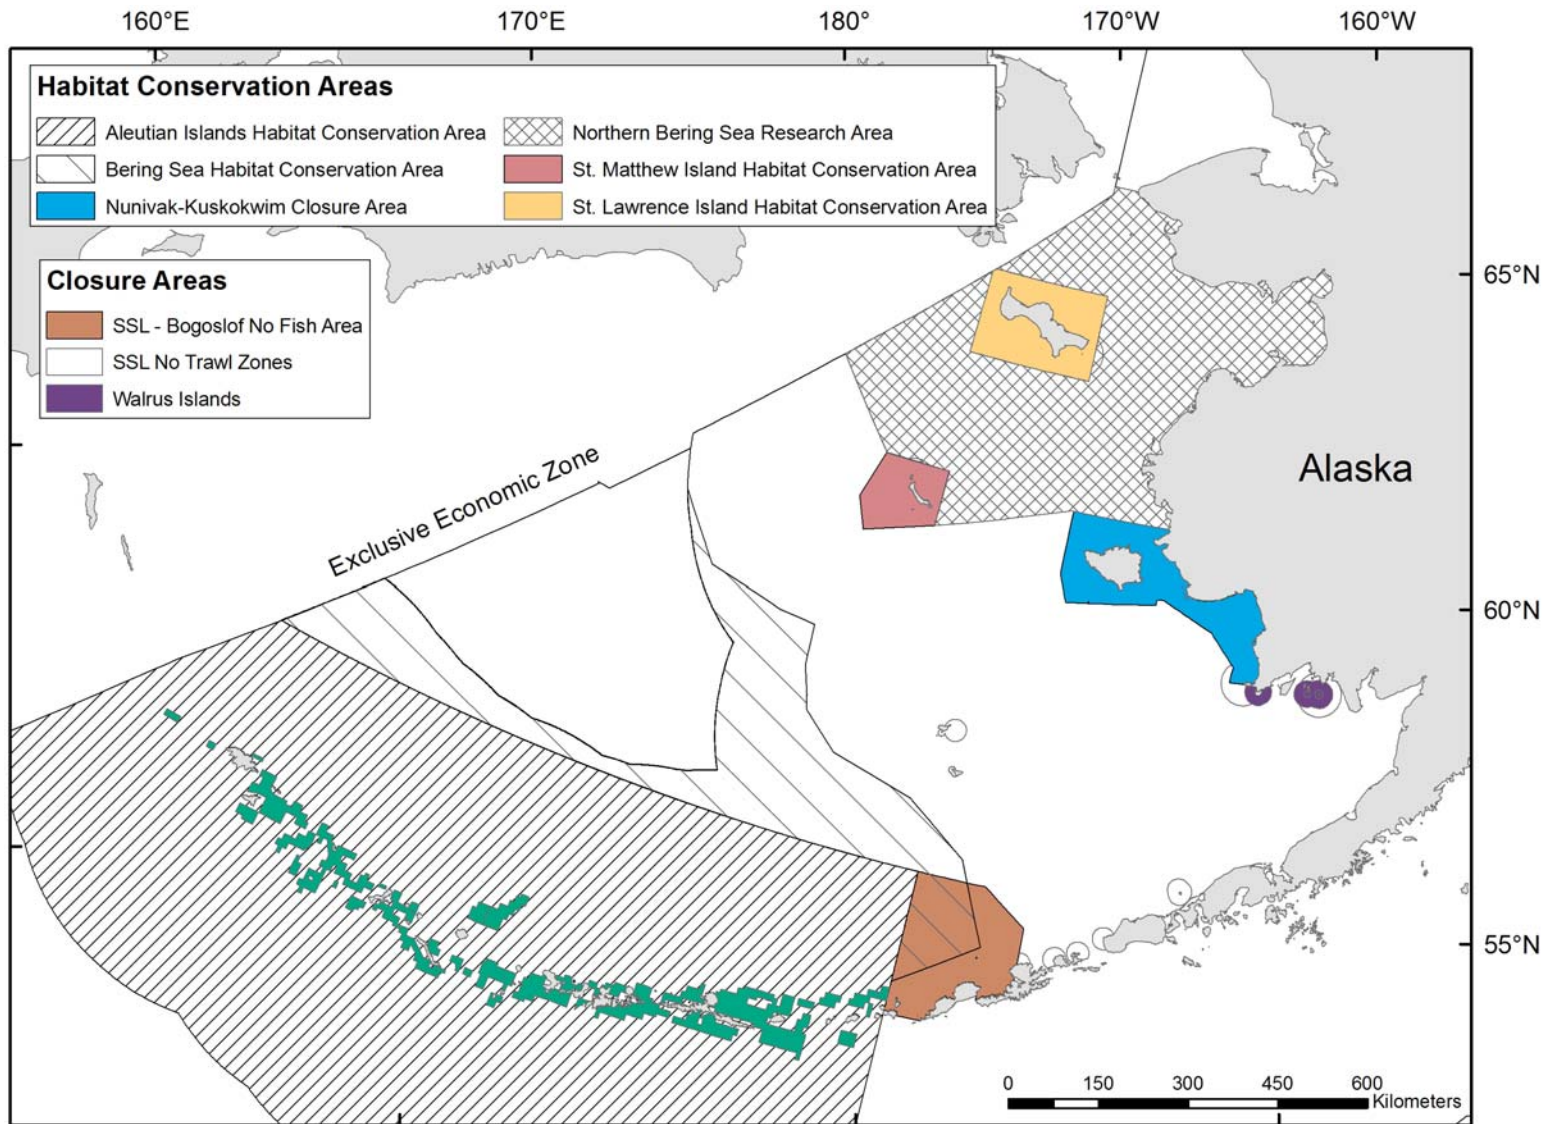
160°E
170°E
180°
170°W
160°W

Habitat Conservation Areas
Aleutian Islands Habitat Conservation Area
Bering Sea Habitat Conservation Area
Nunivak-Kuskokwim Closure Area
Northern Bering Sea Research Area
St. Matthew Island Habitat Conservation Area
St. Lawrence Island Habitat Conservation Area

Closure Areas
SSL - Bogoslof No Fish Area
SSL No Trawl Zones
Walrus Islands

65°N
Exclusive Economic Zone
Alaska
60°N
55°N

0 150 300 450 600
Kilometers